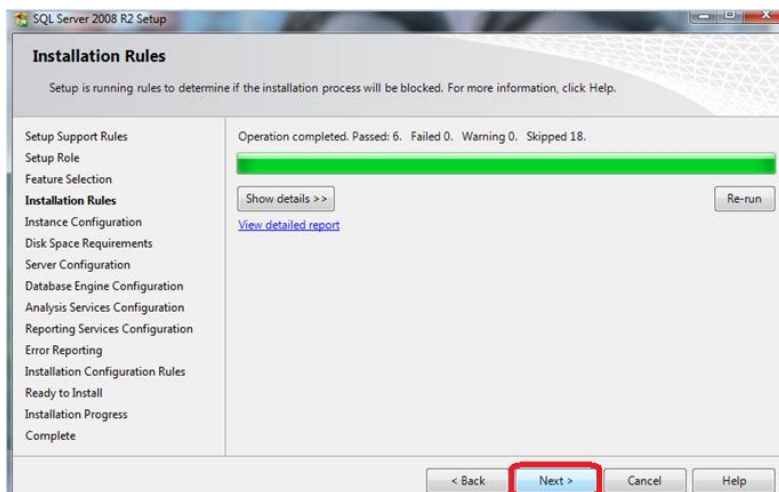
SQL Server 2008 R2 Setup

Installation Rules

Setup is running rules to determine if the installation process will be blocked. For more information, click Help.

Setup Support Rules
Setup Role
Feature Selection
Installation Rules
Instance Configuration
Disk Space Requirements
Server Configuration
Database Engine Configuration
Analysis Services Configuration
Reporting Services Configuration
Error Reporting
Installation Configuration Rules
Ready to Install
Installation Progress
Complete

Operation completed. Passed: 6. Failed 0. Warning 0. Skipped 18.

Show details >>

Re-run

View detailed report

< Back
Next >
Cancel
Help